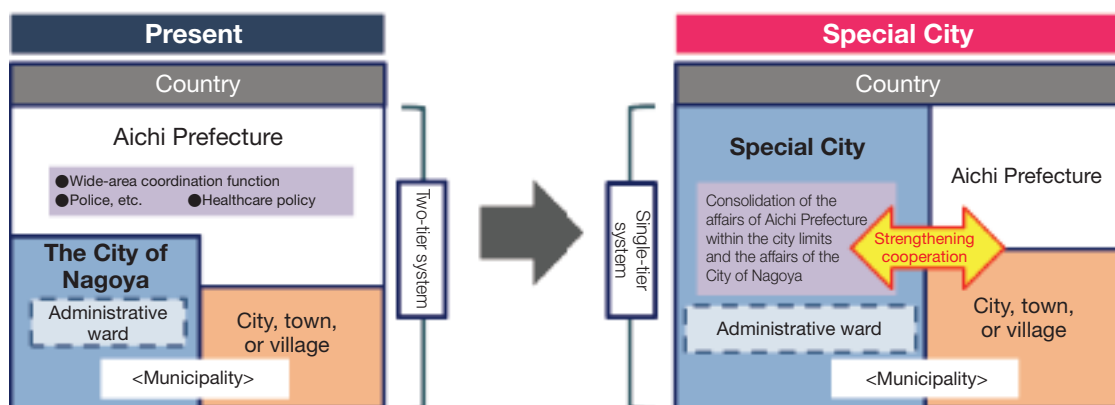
Present

Country

Aichi Prefecture

●Wide-area coordination function
●Police, etc. ●Healthcare policy

The City of Nagoya

Administrative ward

City, town, or village

<Municipality>

Two-tier system

Special City

Country

Special City

Consolidation of the affairs of Aichi Prefecture within the city limits and the affairs of the City of Nagoya

Strengthening cooperation

Aichi Prefecture

City, town, or village

Administrative ward

<Municipality>

Single-tier system